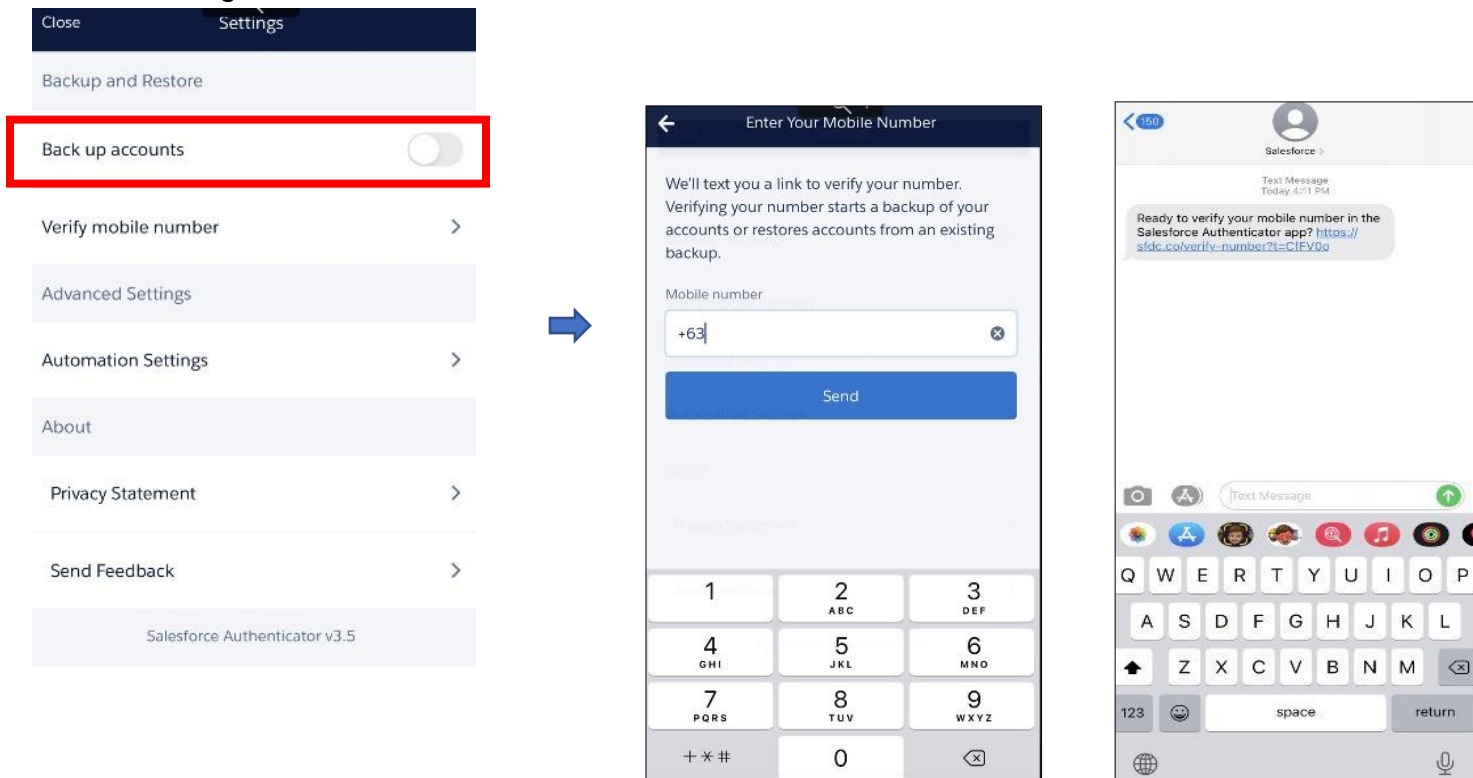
Close Settings

Backup and Restore

Back up accounts

Verify mobile number

Advanced Settings

Automation Settings

About

Privacy Statement

Send Feedback

Salesforce Authenticator v3.5

Enter Your Mobile Number

We'll text you a link to verify your number. Verifying your number starts a backup of your accounts or restores accounts from an existing backup.

Mobile number

+63

Send

1
2 ABC
3 DEF
4 GHI
5 JKL
6 MNO
7 PQRS
8 TUV
9 WXYZ
+*#
0

150

Salesforce >

Text Message
Today 4:11 PM

Ready to verify your mobile number in the Salesforce Authenticator app? https://sfdc.co/verify-number?t=ClFV0o

Text Message

Q W E R T Y U I O P
A S D F G H J K L
Z X C V B N M
123 space return